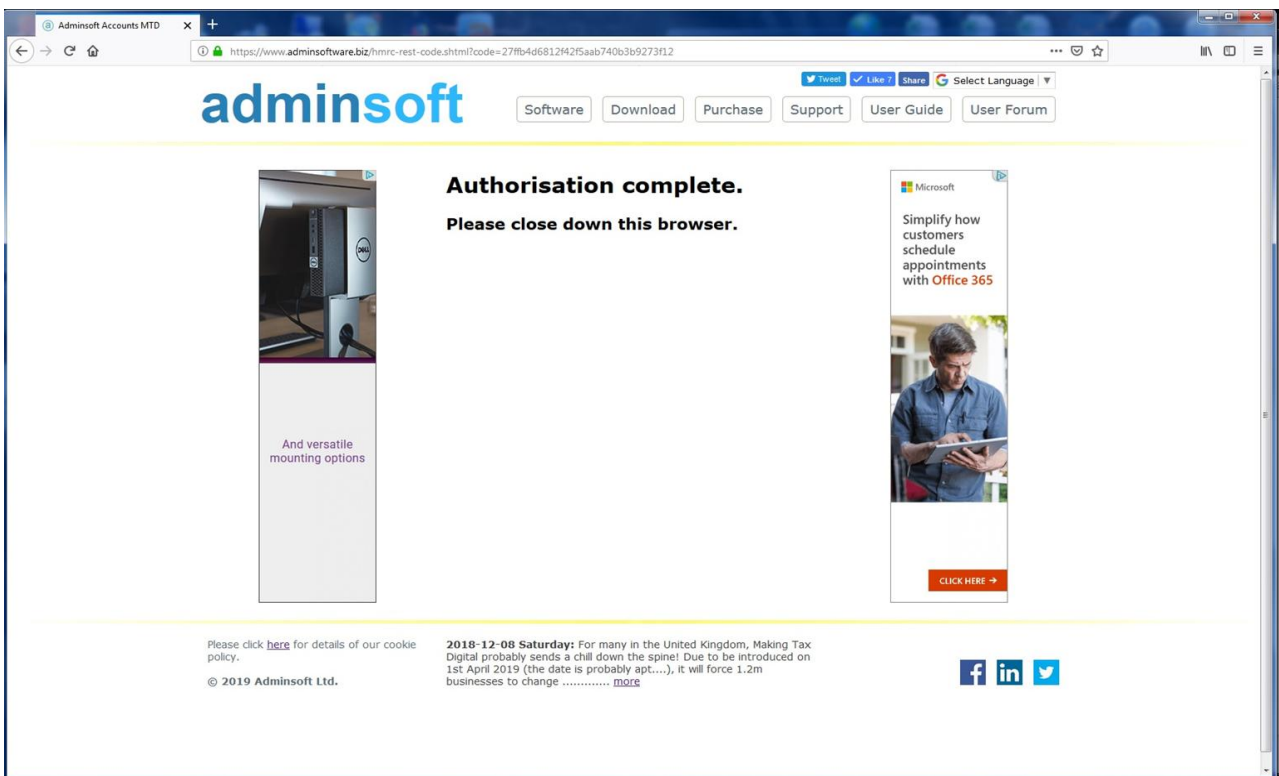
Adminsoft Accounts MTD

https://www.adminsoftware.biz/hmrc-rest-code.shtml?code=27ffb4d6812f42f5aab740b3b9273f12

Tweet Like 7 Share Select Language

adminsoft

Software Download Purchase Support User Guide User Forum

DELL

And versatile mounting options

Authorisation complete.

Please close down this browser.

Microsoft

Simplify how customers schedule appointments with Office 365

CLICK HERE →

Please click here for details of our cookie policy.

© 2019 Adminsoft Ltd.

**2018-12-08 Saturday:** For many in the United Kingdom, Making Tax Digital probably sends a chill down the spine! Due to be introduced on 1st April 2019 (the date is probably apt....), it will force 1.2m businesses to change ............ more

f in